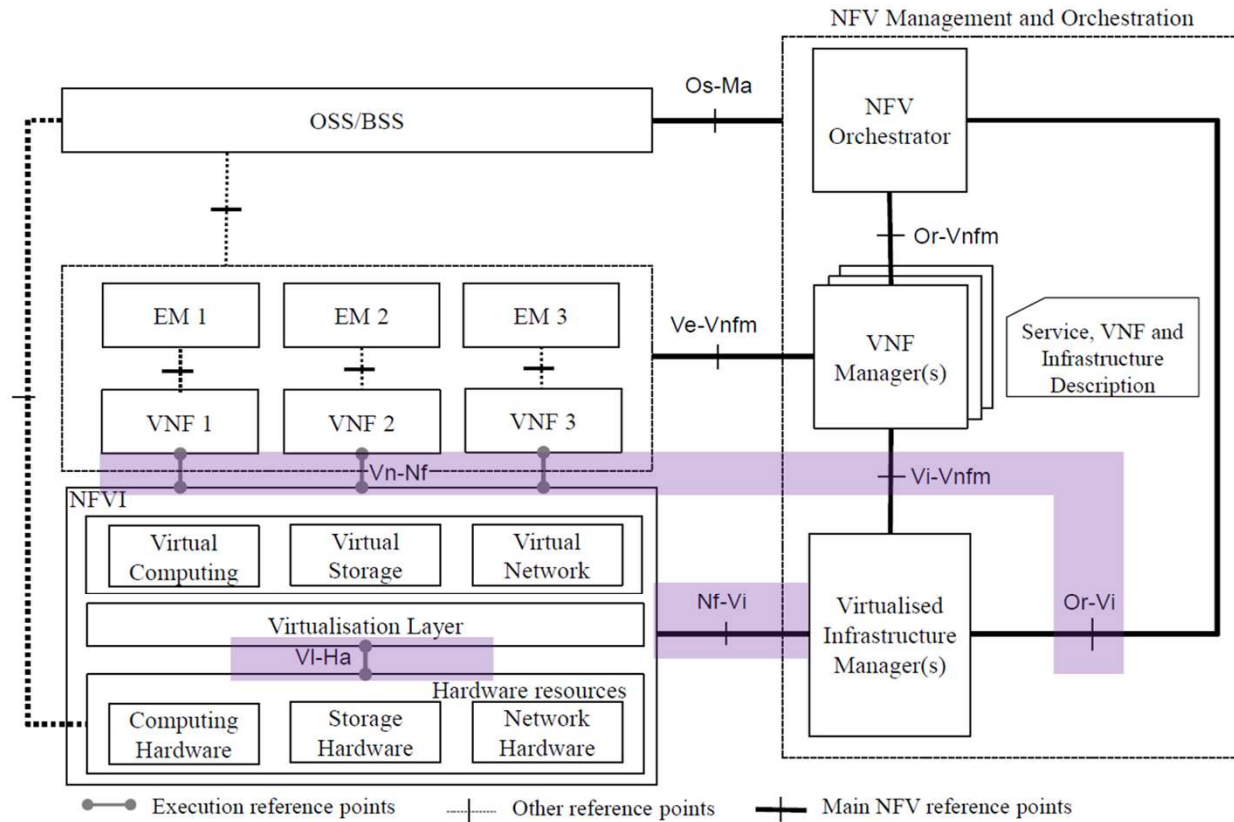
NFV Management and Orchestration

Os-Ma

OSS/BSS

NFV Orchestrator

Or-Vnfm

EM 1

EM 2

EM 3

Ve-Vnfm

VNF Manager(s)

Service, VNF and Infrastructure Description

VNF 1

VNF 2

VNF 3

Vn-Nf

Vi-Vnfm

NFVI

Virtual Computing

Virtual Storage

Virtual Network

Nf-Vi

Virtualisation Layer

Virtualised Infrastructure Manager(s)

Or-Vi

Vl-Ha

Hardware resources

Computing Hardware

Storage Hardware

Network Hardware

Execution reference points

Other reference points

Main NFV reference points